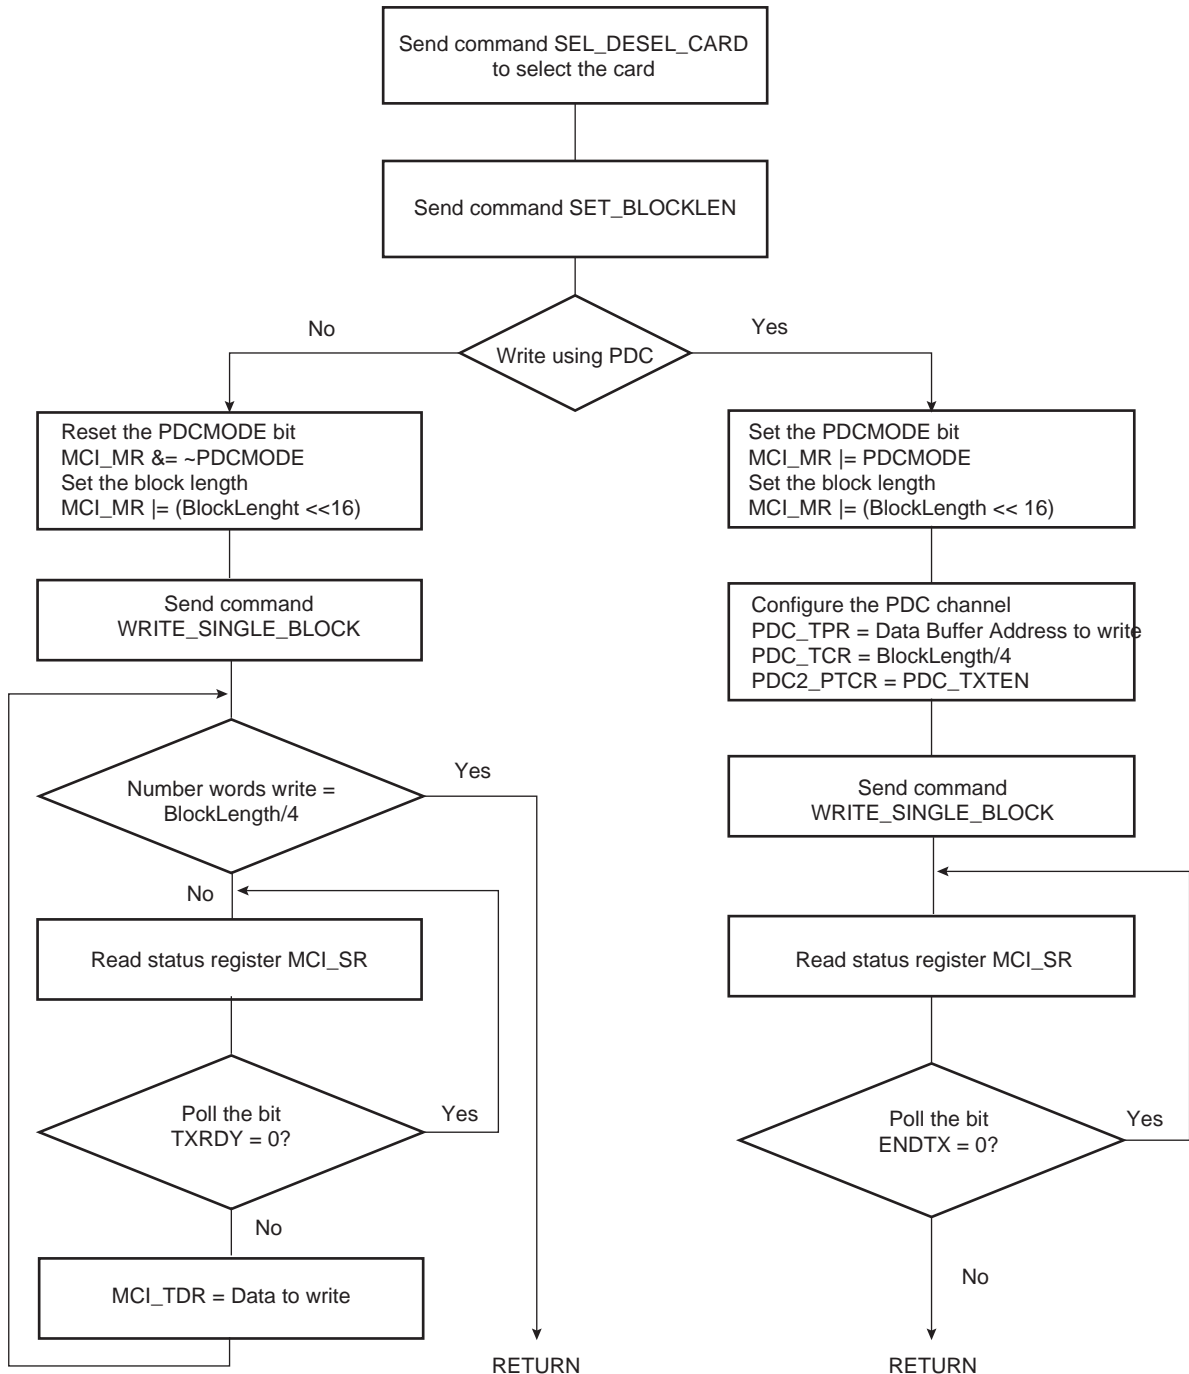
Send command SEL_DESEL_CARD to select the card

Send command SET_BLOCKLEN

No

Write using PDC

Yes

Reset the PDCMODE bit
MCI_MR &= ~PDCMODE
Set the block length
MCI_MR |= (BlockLenght <<16)

Send command WRITE_SINGLE_BLOCK

Number words write = BlockLength/4

Yes

No

Read status register MCI_SR

Poll the bit TXRDY = 0?

Yes

No

MCI_TDR = Data to write

RETURN

Set the PDCMODE bit
MCI_MR |= PDCMODE
Set the block length
MCI_MR |= (BlockLength << 16)

Configure the PDC channel
PDC_TPR = Data Buffer Address to write
PDC_TCR = BlockLength/4
PDC2_PTCR = PDC_TXTEN

Send command WRITE_SINGLE_BLOCK

Read status register MCI_SR

Poll the bit ENDTX = 0?

Yes

No

RETURN